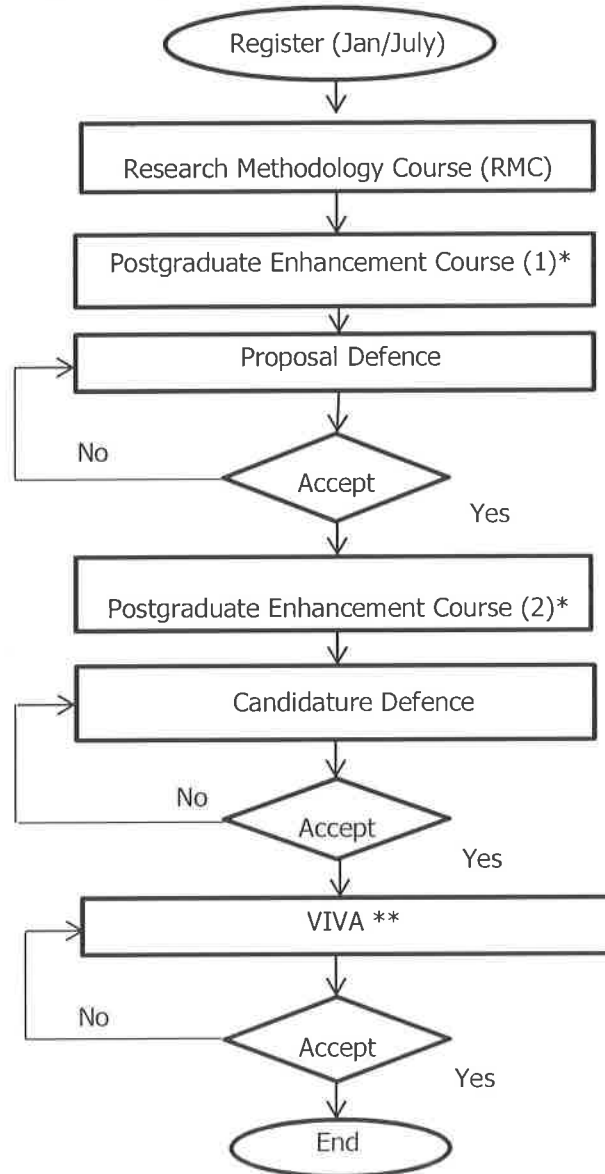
Register (Jan/July)

Research Methodology Course (RMC)

Postgraduate Enhancement Course (1)*

Proposal Defence

No

Accept

Yes

Postgraduate Enhancement Course (2)*

Candidature Defence

No

Accept

Yes

VIVA **

No

Accept

Yes

End